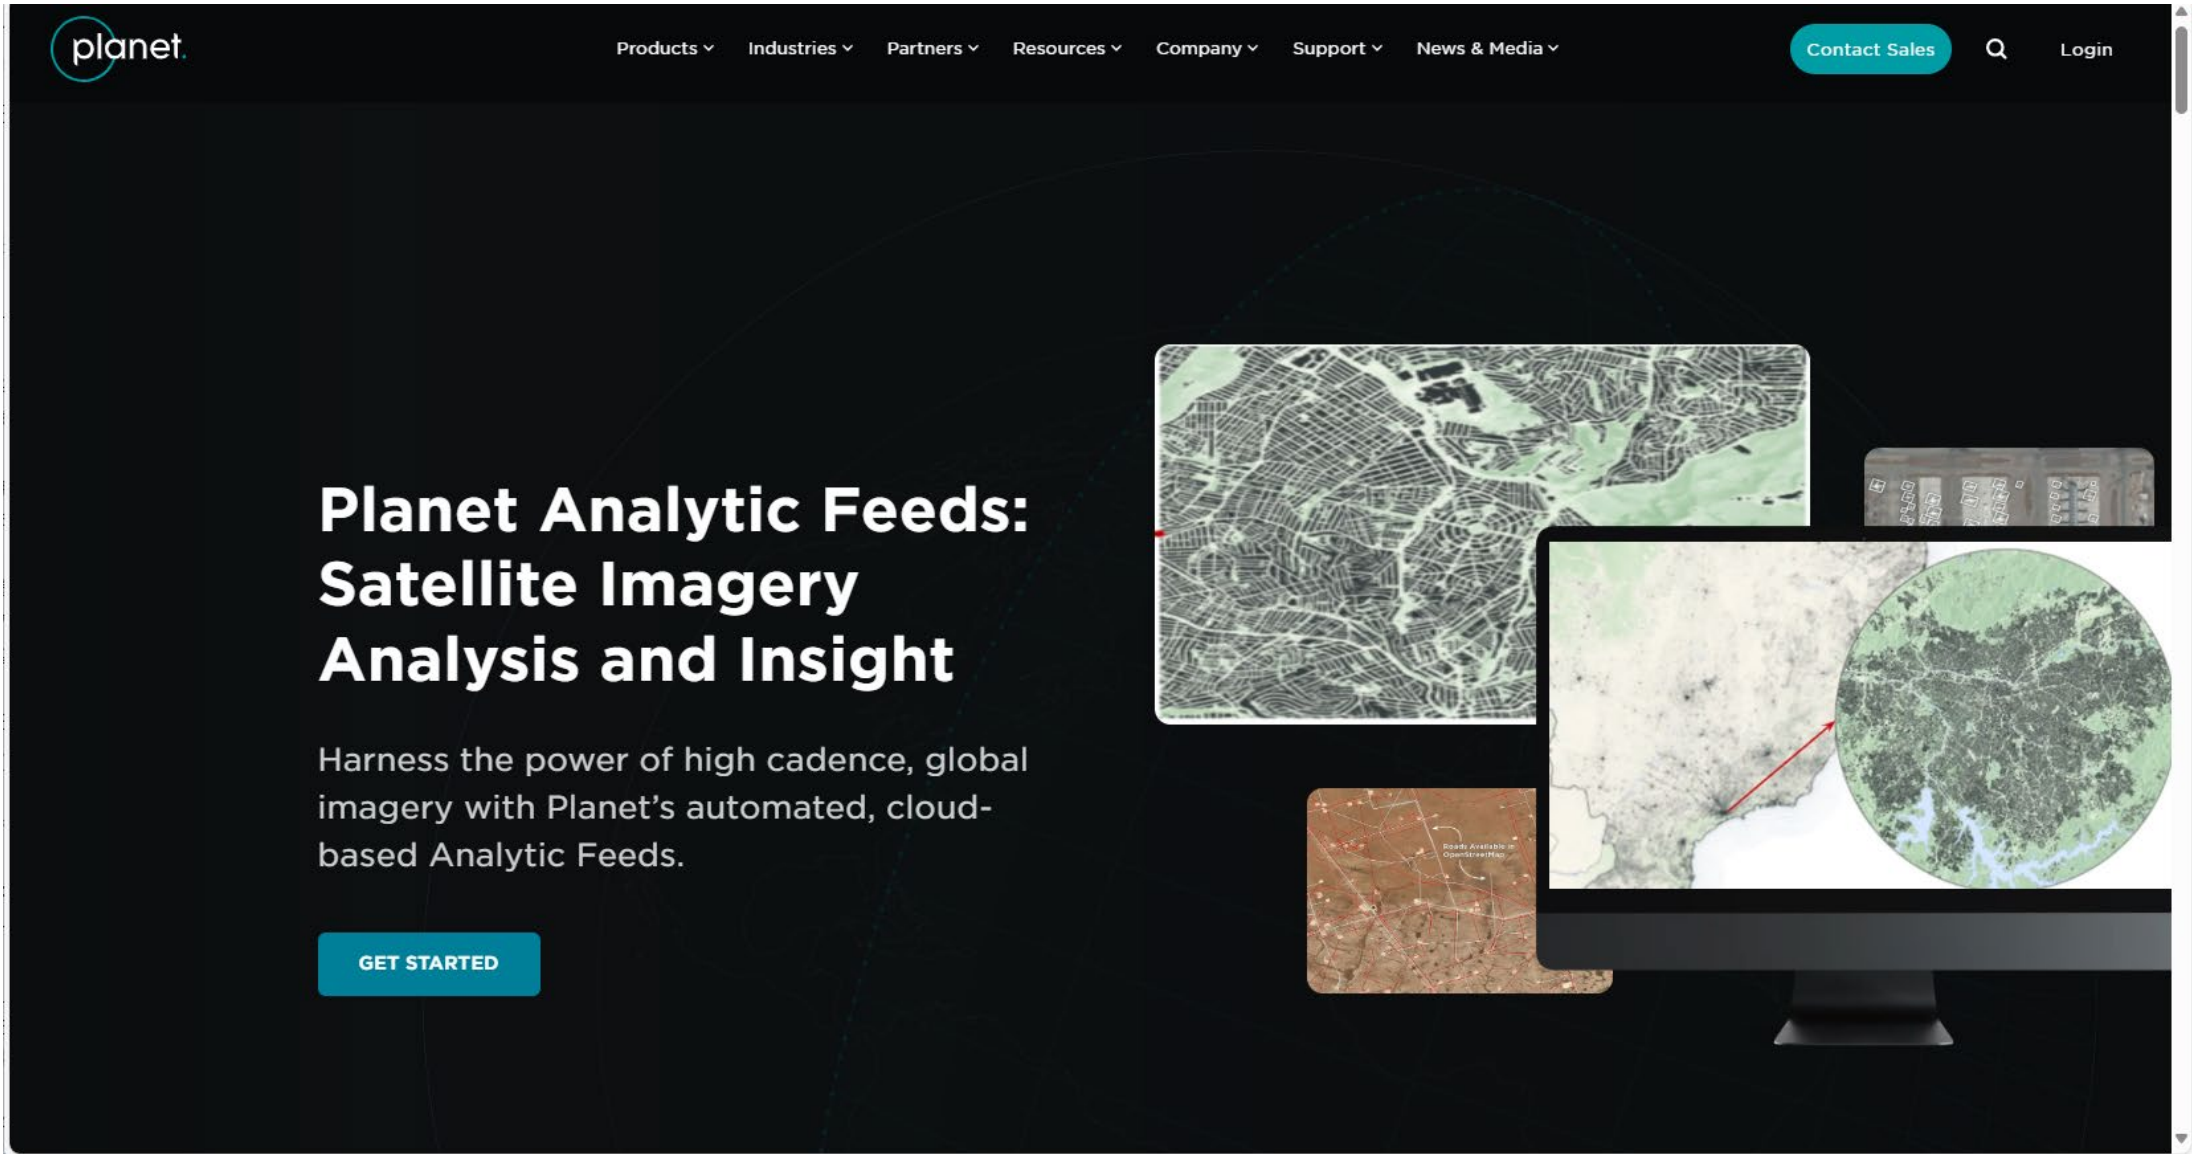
planet.

Products Industries Partners Resources Company Support News & Media

Contact Sales

Login

Planet Analytic Feeds: Satellite Imagery Analysis and Insight

Harness the power of high cadence, global imagery with Planet's automated, cloud-based Analytic Feeds.

GET STARTED

Roads Available in OpenStreetMap